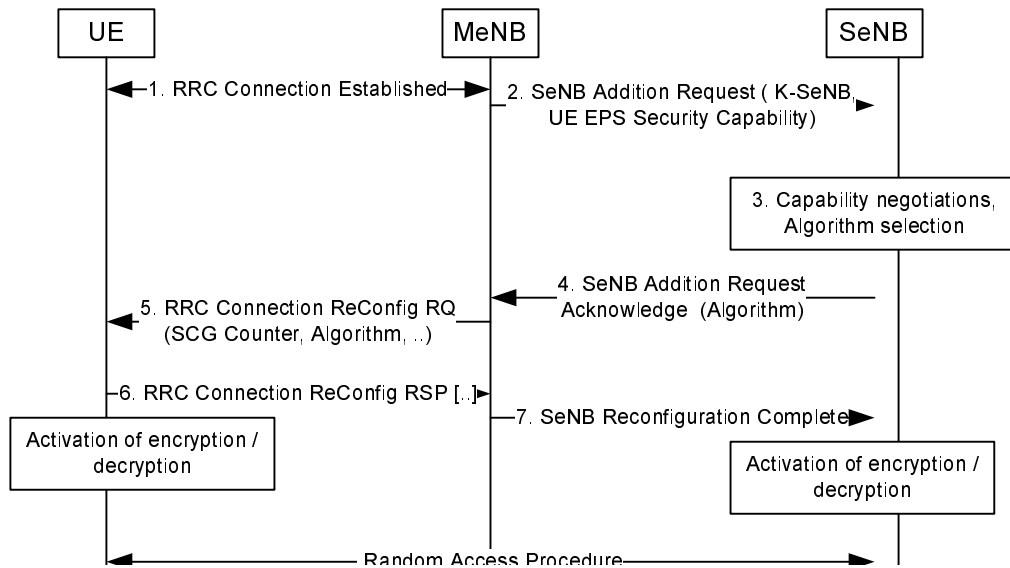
UE

MeNB

SeNB

1. RRC Connection Established

2. SeNB Addition Request ( K-SeNB, UE EPS Security Capability)

3. Capability negotiations, Algorithm selection

4. SeNB Addition Request Acknowledge (Algorithm)

5. RRC Connection ReConfig RQ (SCG Counter, Algorithm, ..)

6. RRC Connection ReConfig RSP [..]

7. SeNB Reconfiguration Complete

Activation of encryption / decryption

Activation of encryption / decryption

Random Access Procedure